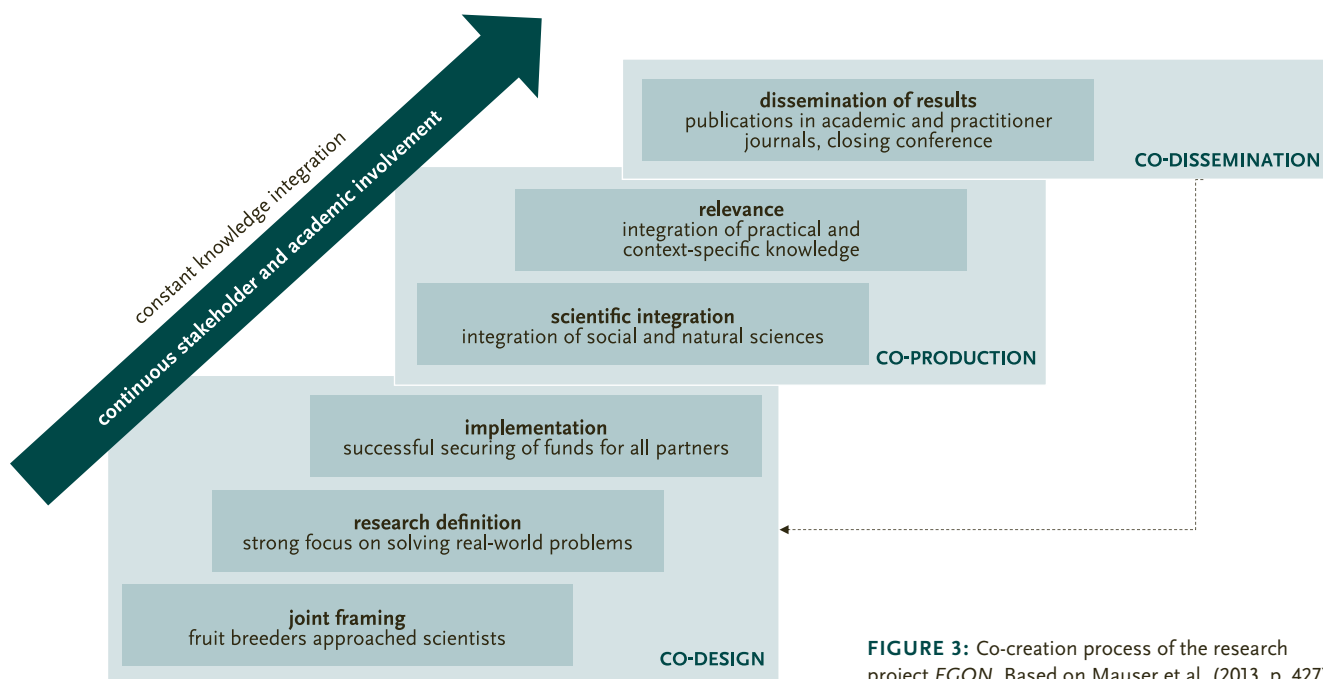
constant knowledge integration

continuous stakeholder and academic involvement

dissemination of results
publications in academic and practitioner journals, closing conference

CO-DISSEMINATION

relevance
integration of practical and context-specific knowledge

scientific integration
integration of social and natural sciences

CO-PRODUCTION

implementation
successful securing of funds for all partners

research definition
strong focus on solving real-world problems

joint framing
fruit breeders approached scientists

CO-DESIGN

FIGURE 3: Co-creation process of the research project EGON. Based on Mauser et al. (2013, p. 427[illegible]